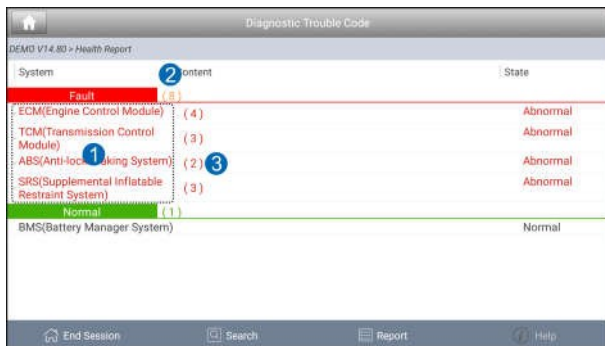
Diagnostic Trouble Code

DEMO V14.80 > Health Report

| System | 2 ontent | State |
|---|---|---|
| Fault | (8) | |
| ECM(Engine Control Module) | (4) | Abnormal |
| TCM(Transmission Control Module) | (3) | Abnormal |
| ABS(Anti-lock 1 aking System) | (2) 3 | Abnormal |
| SRS(Supplemental Inflatable Restraint System) | (3) | Abnormal |
| Normal | (1) | |
| BMS(Battery Manager System) | | Normal |

End Session Search Report Help